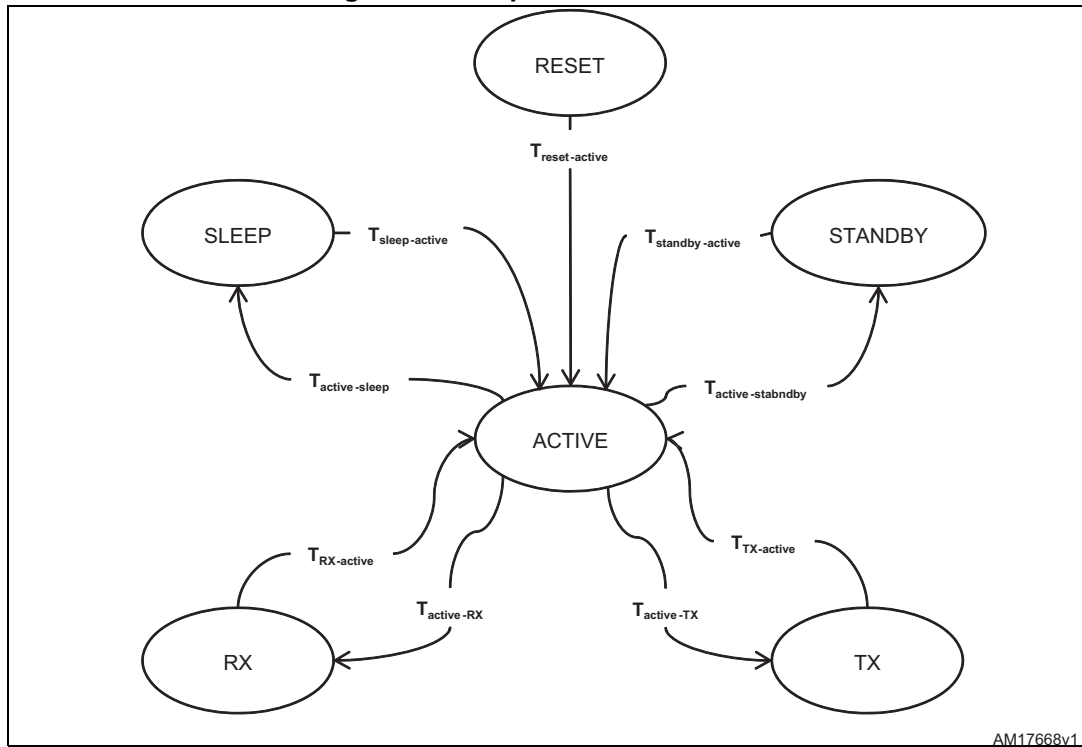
RESET

$T_{reset-active}$

SLEEP

$T_{sleep-active}$

$T_{standby-active}$

STANDBY

$T_{active-sleep}$

$T_{active-stabndby}$

ACTIVE

$T_{RX-active}$

$T_{TX-active}$

$T_{active-RX}$

$T_{active-TX}$

RX

TX

AM17668v1